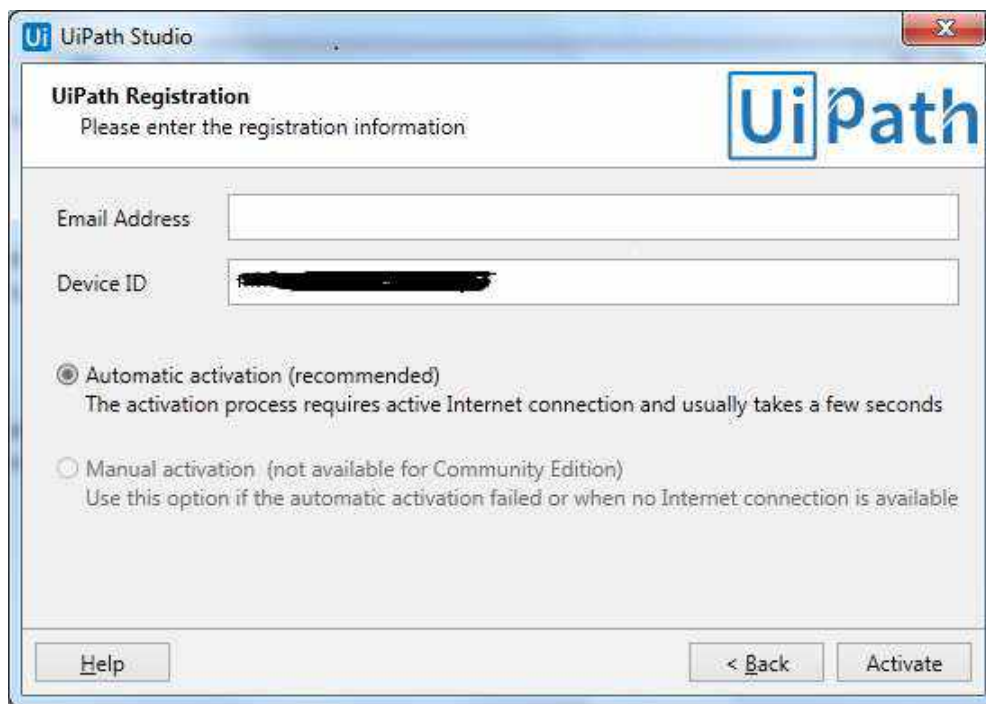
Ui UiPath Studio

UiPath Registration
Please enter the registration information

UiPath

Email Address

Device ID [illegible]

Automatic activation (recommended)
The activation process requires active Internet connection and usually takes a few seconds

Manual activation (not available for Community Edition)
Use this option if the automatic activation failed or when no Internet connection is available

Help

< Back

Activate